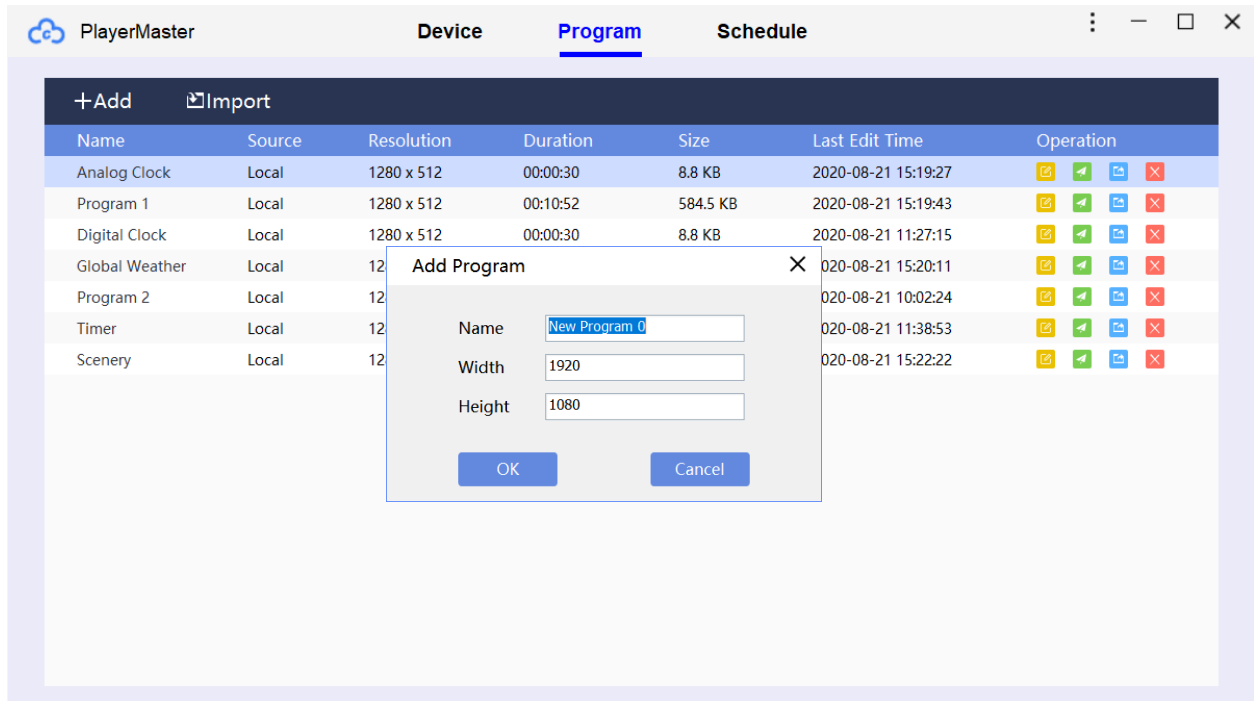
PlayerMaster

Device Program Schedule

+Add Import

| Name | Source | Resolution | Duration | Size | Last Edit Time | Operation |
|---|---|---|---|---|---|---|
| Analog Clock | Local | 1280 x 512 | 00:00:30 | 8.8 KB | 2020-08-21 15:19:27 | |
| Program 1 | Local | 1280 x 512 | 00:10:52 | 584.5 KB | 2020-08-21 15:19:43 | |
| Digital Clock | Local | 1280 x 512 | 00:00:30 | 8.8 KB | 2020-08-21 11:27:15 | |
| Global Weather | Local | 12 | | | 020-08-21 15:20:11 | |
| Program 2 | Local | 12 | | | 020-08-21 10:02:24 | |
| Timer | Local | 12 | | | 020-08-21 11:38:53 | |
| Scenery | Local | 12 | | | 020-08-21 15:22:22 | |

Add Program

Name New Program 0

Width 1920

Height 1080

OK Cancel